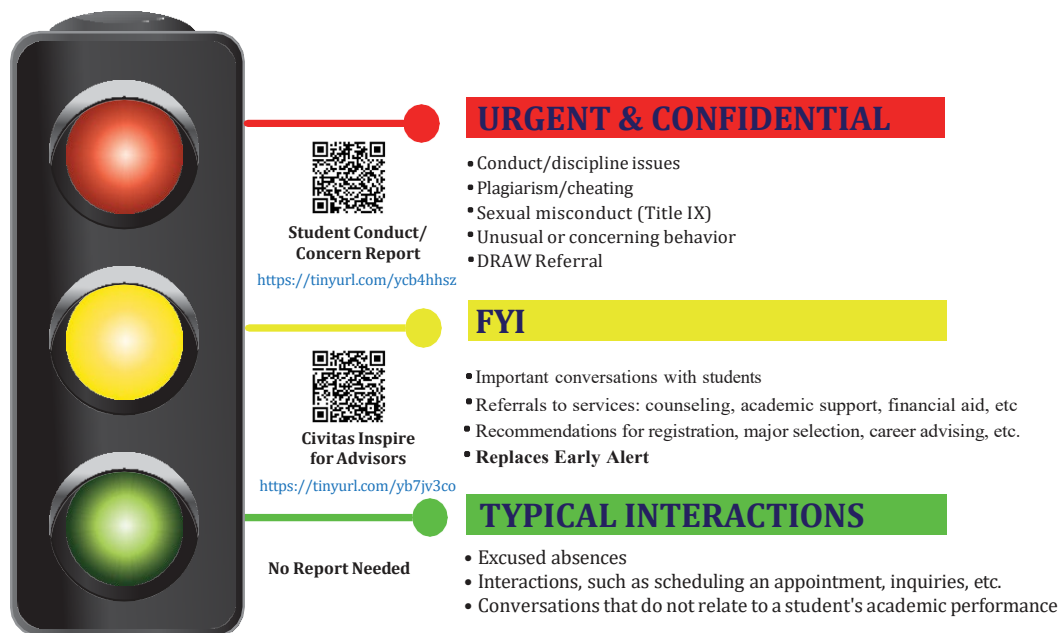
URGENT & CONFIDENTIAL

Student Conduct/ Concern Report
https://tinyurl.com/ycb4hhsz

• Conduct/discipline issues
• Plagiarism/cheating
• Sexual misconduct (Title IX)
• Unusual or concerning behavior
• DRAW Referral

FYI

Civitas Inspire for Advisors
https://tinyurl.com/yb7jv3co

• Important conversations with students
• Referrals to services: counseling, academic support, financial aid, etc
• Recommendations for registration, major selection, career advising, etc.
• Replaces Early Alert

TYPICAL INTERACTIONS

No Report Needed

• Excused absences
• Interactions, such as scheduling an appointment, inquiries, etc.
• Conversations that do not relate to a student's academic performance